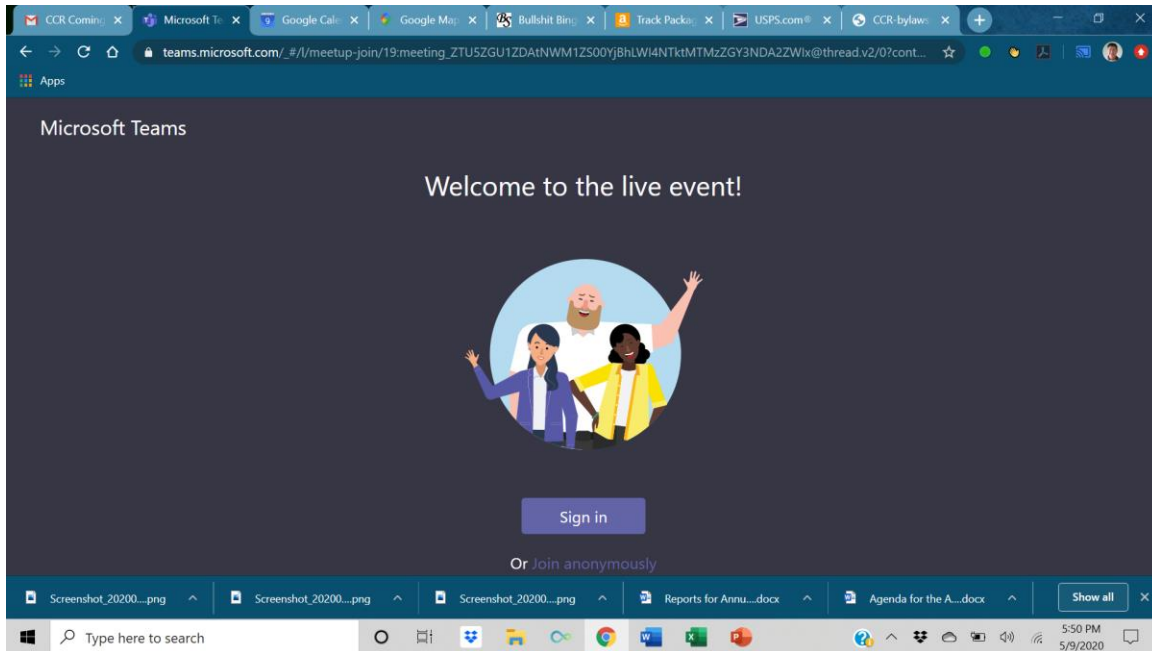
CCR Coming ×
Microsoft Te ×
Google Cale ×
Google Map ×
Bullshit Bing ×
Track Packag ×
USPS.com® ×
CCR-bylaws ×

teams.microsoft.com/_#/l/meetup-join/19:meeting_ZTU5ZGU1ZDAtNWM1ZS00YjBhLWI4NTktMTMzZGY3NDA2ZWIx@thread.v2/0?cont...

Apps

Microsoft Teams

Welcome to the live event!

Sign in

Or Join anonymously

Screenshot_20200....png
Screenshot_20200....png
Screenshot_20200....png
Reports for Annu....docx
Agenda for the A....docx
Show all

Type here to search

5:50 PM
5/9/2020